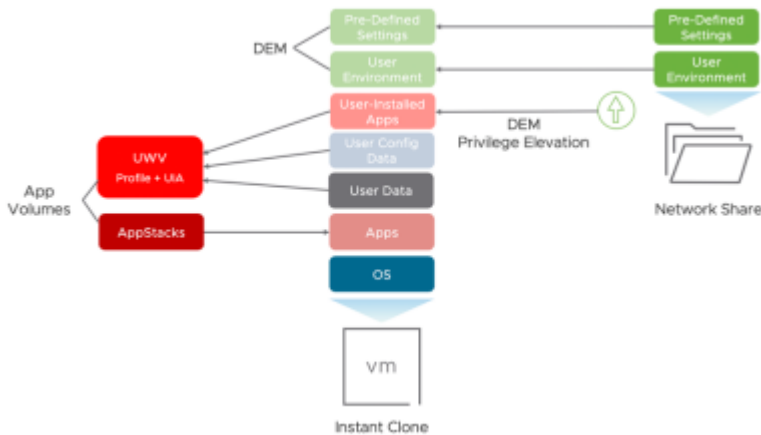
DEM

Pre-Defined Settings

User Environment

Pre-Defined Settings

User Environment

User-Installed Apps

DEM Privilege Elevation

User Config Data

User Data

Apps

OS

App Volumes

UWV Profile + UIA

AppStacks

Network Share

vm

Instant Clone